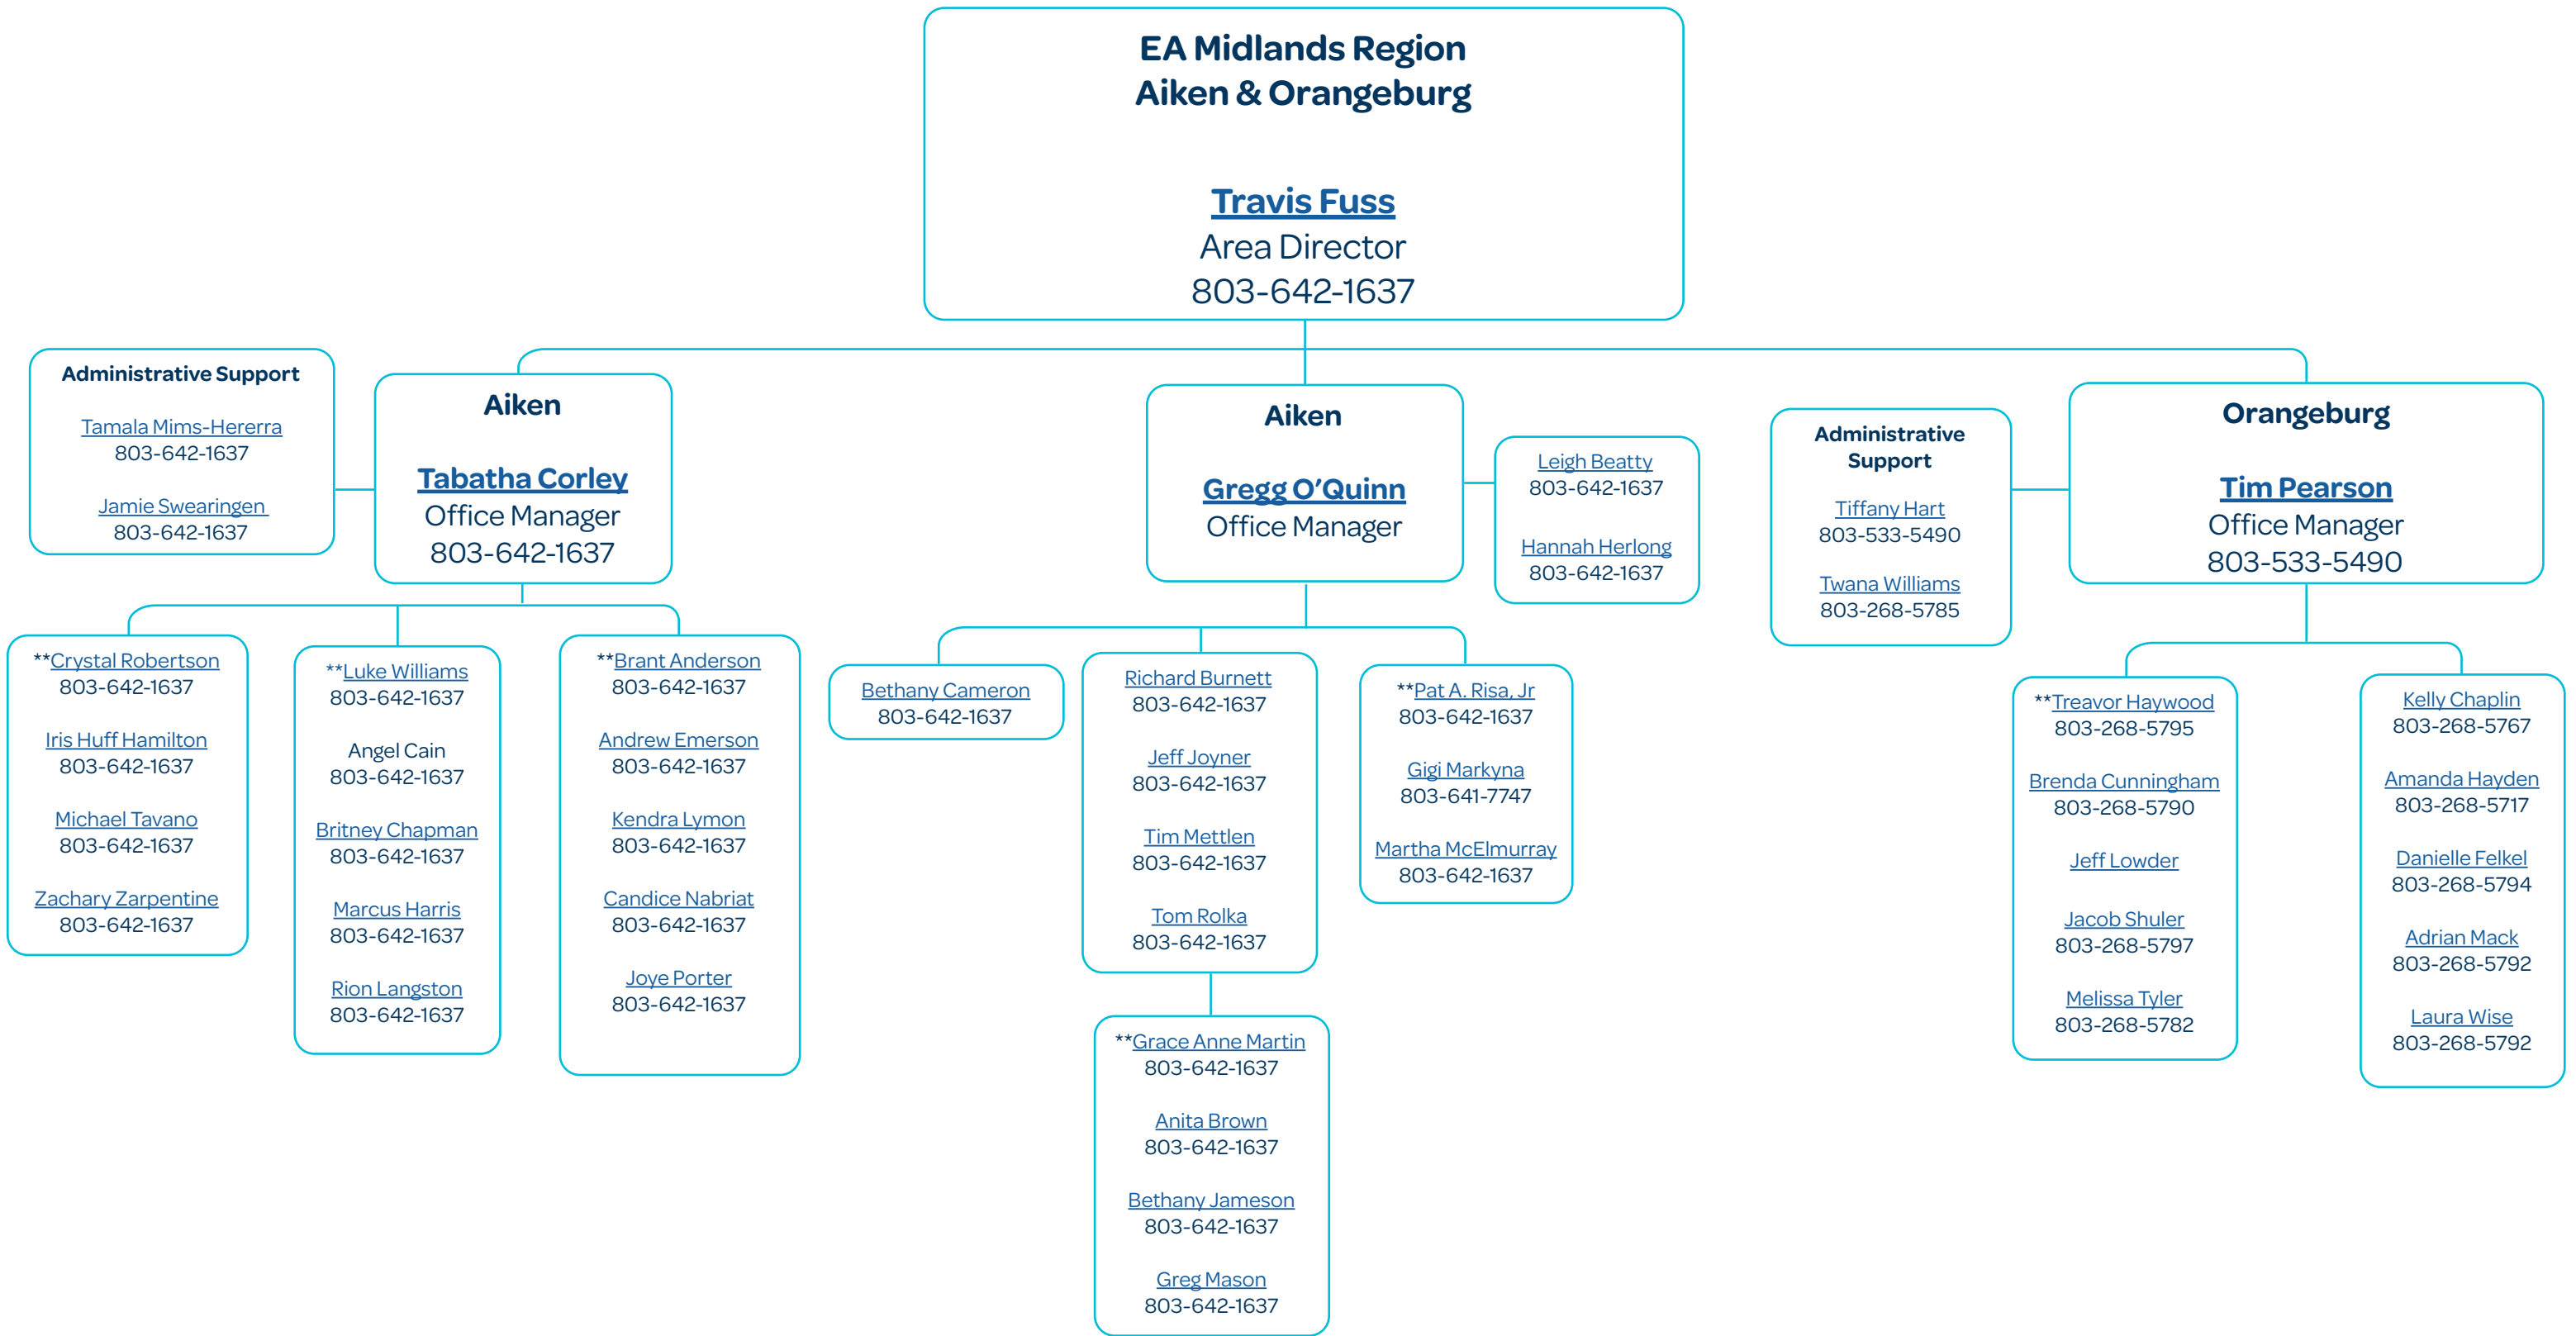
EA Midlands Region
Aiken & Orangeburg

Travis Fuss
Area Director
803-642-1637

Administrative Support

Tamala Mims-Hererra
803-642-1637

Jamie Swearingen
803-642-1637

Aiken

Tabatha Corley
Office Manager
803-642-1637

**Crystal Robertson
803-642-1637

Iris Huff Hamilton
803-642-1637

Michael Tavano
803-642-1637

Zachary Zarpentine
803-642-1637

**Luke Williams
803-642-1637

Angel Cain
803-642-1637

Britney Chapman
803-642-1637

Marcus Harris
803-642-1637

Rion Langston
803-642-1637

**Brant Anderson
803-642-1637

Andrew Emerson
803-642-1637

Kendra Lymon
803-642-1637

Candice Nabriat
803-642-1637

Joye Porter
803-642-1637

Aiken

Gregg O'Quinn
Office Manager

Leigh Beatty
803-642-1637

Hannah Herlong
803-642-1637

Bethany Cameron
803-642-1637

Richard Burnett
803-642-1637

Jeff Joyner
803-642-1637

Tim Mettlen
803-642-1637

Tom Rolka
803-642-1637

**Pat A. Risa, Jr
803-642-1637

Gigi Markyna
803-641-7747

Martha McElmurray
803-642-1637

**Grace Anne Martin
803-642-1637

Anita Brown
803-642-1637

Bethany Jameson
803-642-1637

Greg Mason
803-642-1637

Administrative Support

Tiffany Hart
803-533-5490

Twana Williams
803-268-5785

Orangeburg

Tim Pearson
Office Manager
803-533-5490

**Treavor Haywood
803-268-5795

Brenda Cunningham
803-268-5790

Jeff Lowder

Jacob Shuler
803-268-5797

Melissa Tyler
803-268-5782

Kelly Chaplin
803-268-5767

Amanda Hayden
803-268-5717

Danielle Felkel
803-268-5794

Adrian Mack
803-268-5792

Laura Wise
803-268-5792